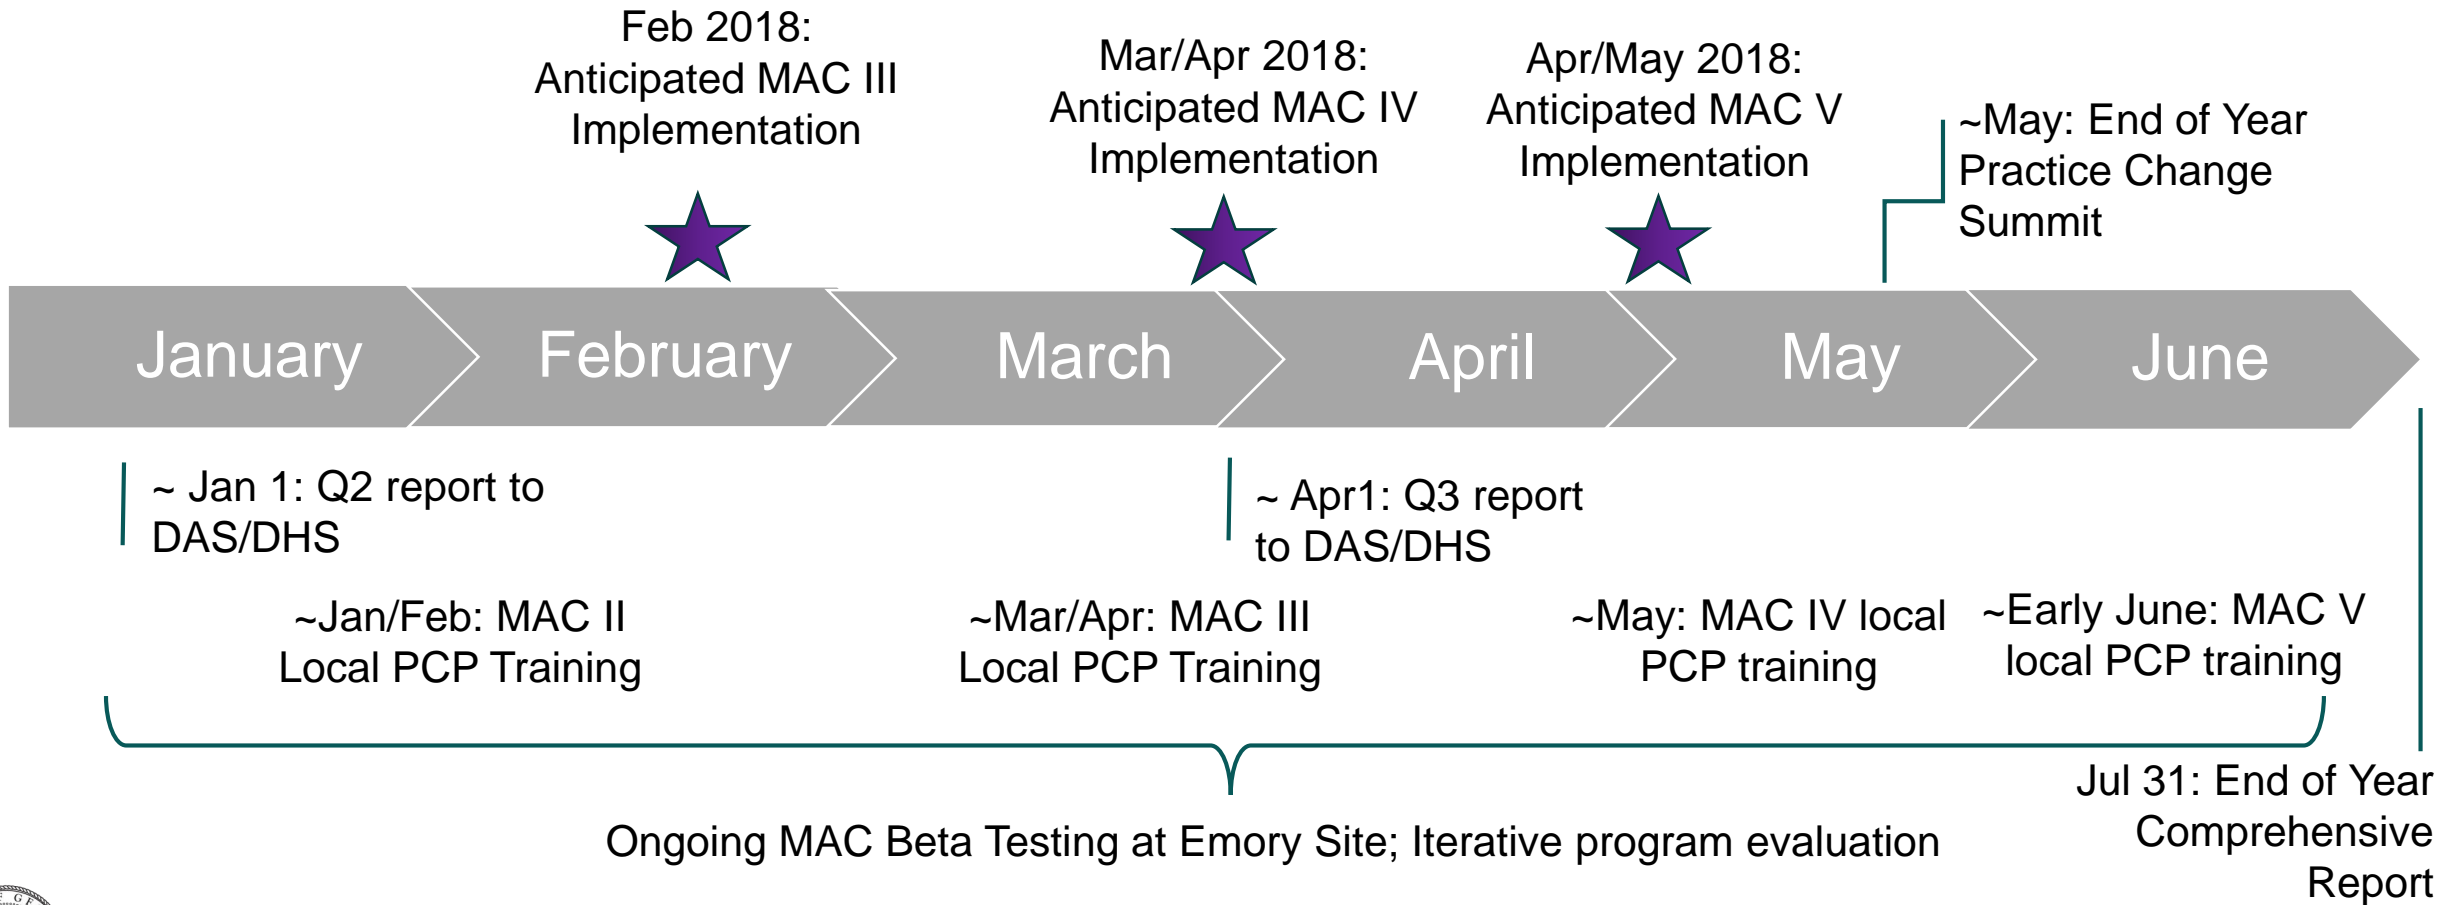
Feb 2018: Anticipated MAC III Implementation

Mar/Apr 2018: Anticipated MAC IV Implementation

Apr/May 2018: Anticipated MAC V Implementation

~May: End of Year Practice Change Summit

January

February

March

April

May

June

~ Jan 1: Q2 report to DAS/DHS

~ Apr1: Q3 report to DAS/DHS

~Jan/Feb: MAC II Local PCP Training

~Mar/Apr: MAC III Local PCP Training

~May: MAC IV local PCP training

~Early June: MAC V local PCP training

Jul 31: End of Year Comprehensive Report

Ongoing MAC Beta Testing at Emory Site; Iterative program evaluation